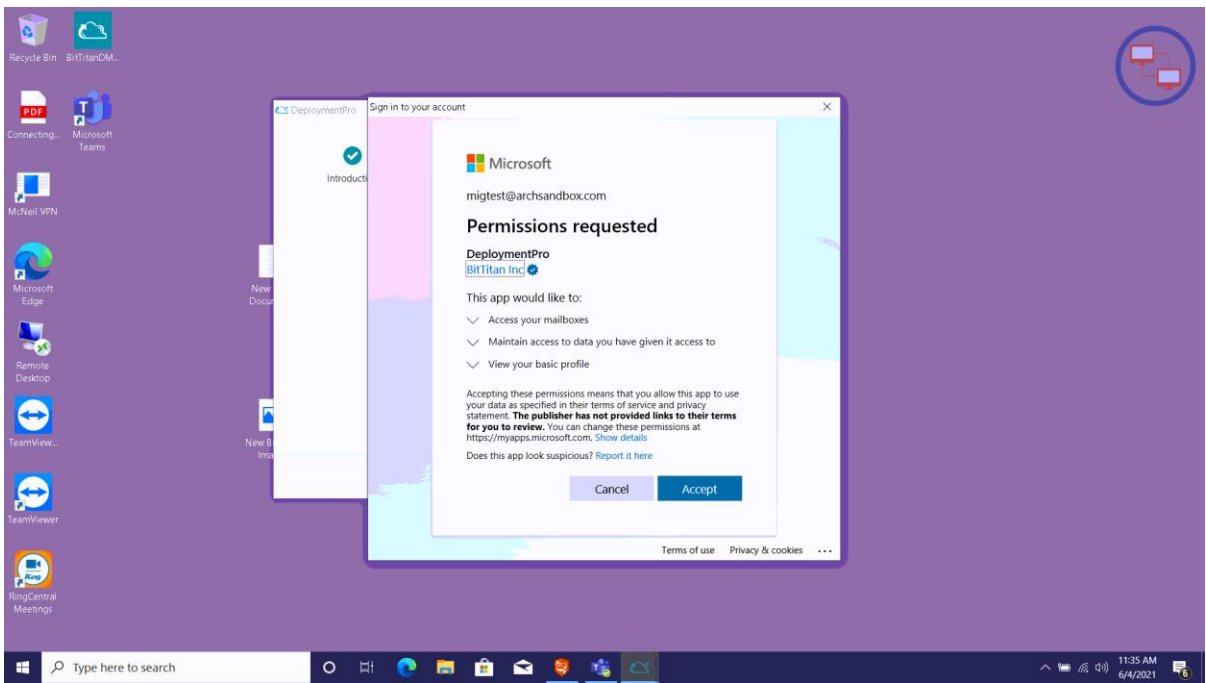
Recycle Bin
BitTitanDM...
PDF
Connecting...
Microsoft Teams
McNeil VPN
Microsoft Edge
Remote Desktop
TeamView...
TeamViewer
RingCentral Meetings
New Docu
New B Ima

DeploymentPro
Introducti

Sign in to your account
×

Microsoft
migtest@archsandbox.com
Permissions requested
DeploymentPro
BitTitan Inc

This app would like to:
Access your mailboxes
Maintain access to data you have given it access to
View your basic profile

Accepting these permissions means that you allow this app to use your data as specified in their terms of service and privacy statement. **The publisher has not provided links to their terms for you to review.** You can change these permissions at https://myapps.microsoft.com. Show details

Does this app look suspicious? Report it here

Cancel
Accept

Terms of use
Privacy & cookies
...

Type here to search
11:35 AM
6/4/2021
6